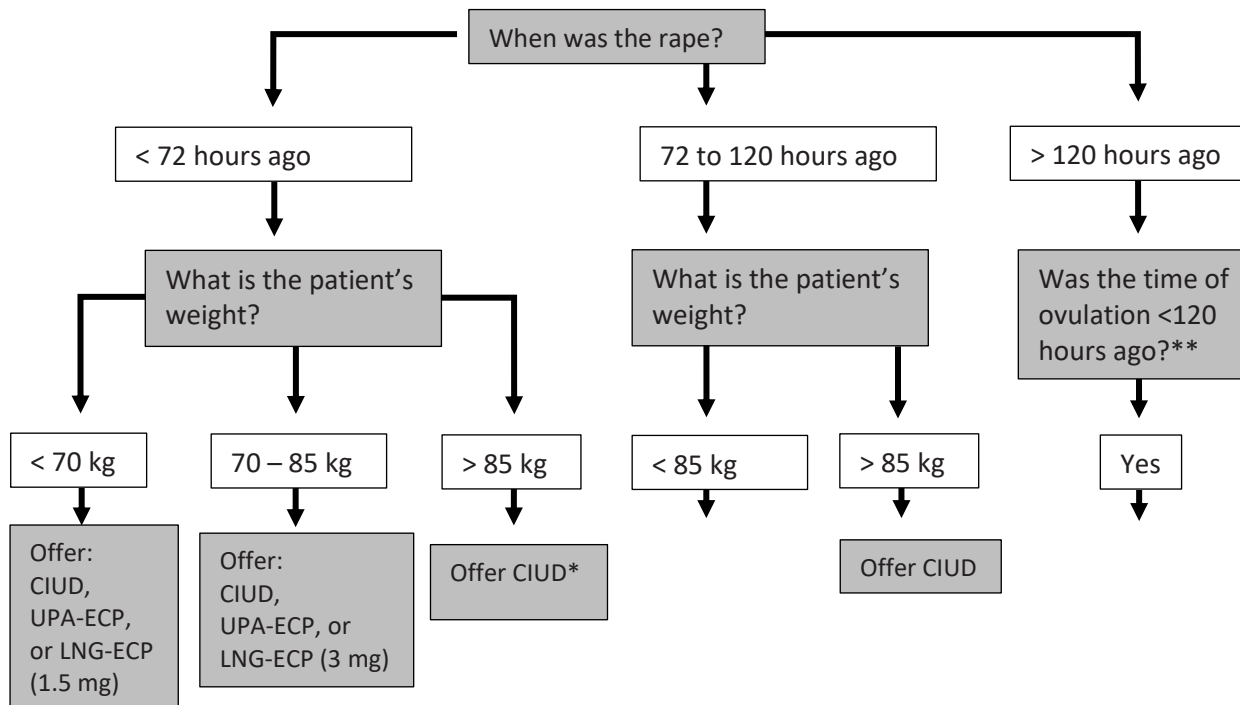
When was the rape?

< 72 hours ago

72 to 120 hours ago

> 120 hours ago

What is the patient's weight?

What is the patient's weight?

Was the time of ovulation <120 hours ago?**

< 70 kg

70 – 85 kg

> 85 kg

< 85 kg

> 85 kg

Yes

Offer: CIUD, UPA-ECP, or LNG-ECP (1.5 mg)

Offer: CIUD, UPA-ECP, or LNG-ECP (3 mg)

Offer CIUD*

Offer CIUD